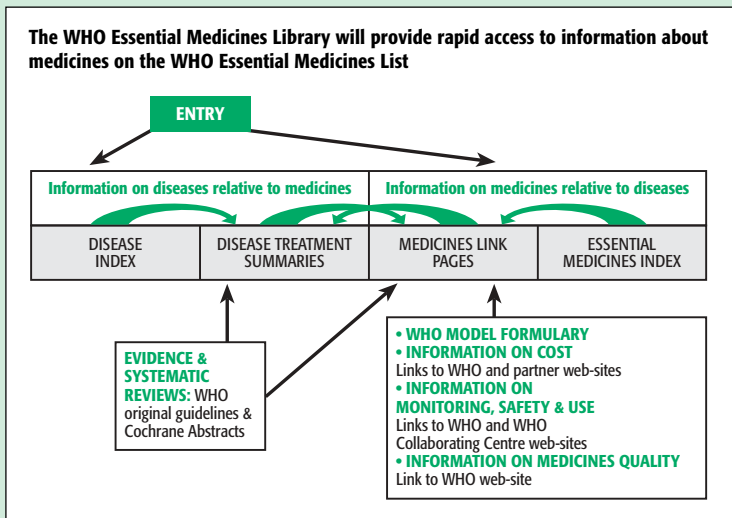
The WHO Essential Medicines Library will provide rapid access to information about medicines on the WHO Essential Medicines List

ENTRY

Information on diseases relative to medicines

Information on medicines relative to diseases

DISEASE INDEX

DISEASE TREATMENT SUMMARIES

MEDICINES LINK PAGES

ESSENTIAL MEDICINES INDEX

EVIDENCE & SYSTEMATIC REVIEWS: WHO original guidelines & Cochrane Abstracts

• WHO MODEL FORMULARY
• INFORMATION ON COST
Links to WHO and partner web-sites
• INFORMATION ON MONITORING, SAFETY & USE
Links to WHO and WHO Collaborating Centre web-sites
• INFORMATION ON MEDICINES QUALITY
Link to WHO web-site